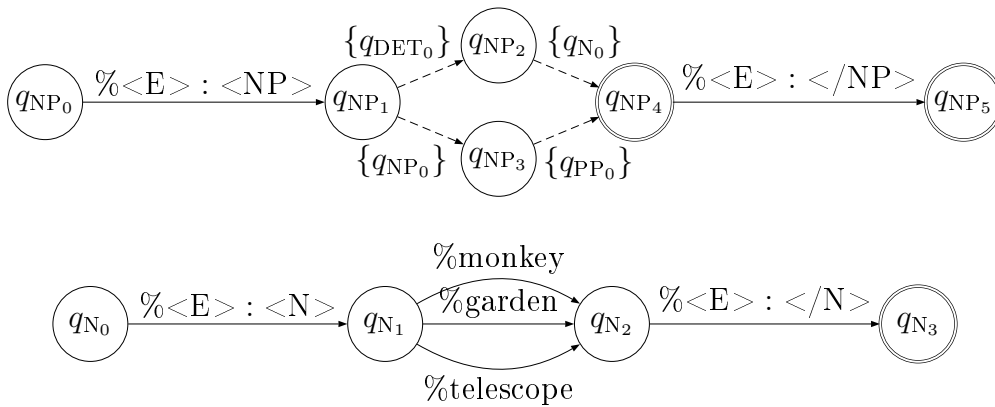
$q_{\mathrm{NP}_0}$ %<E> : <NP> $q_{\mathrm{NP}_1}$ $\{q_{\mathrm{DET}_0}\}$ $q_{\mathrm{NP}_2}$ $\{q_{\mathrm{N}_0}\}$ $\{q_{\mathrm{NP}_0}\}$ $q_{\mathrm{NP}_3}$ $\{q_{\mathrm{PP}_0}\}$ $q_{\mathrm{NP}_4}$ %<E> : </NP> $q_{\mathrm{NP}_5}$

$q_{\mathrm{N}_0}$ %<E> : <N> $q_{\mathrm{N}_1}$ %monkey %garden %telescope $q_{\mathrm{N}_2}$ %<E> : </N> $q_{\mathrm{N}_3}$